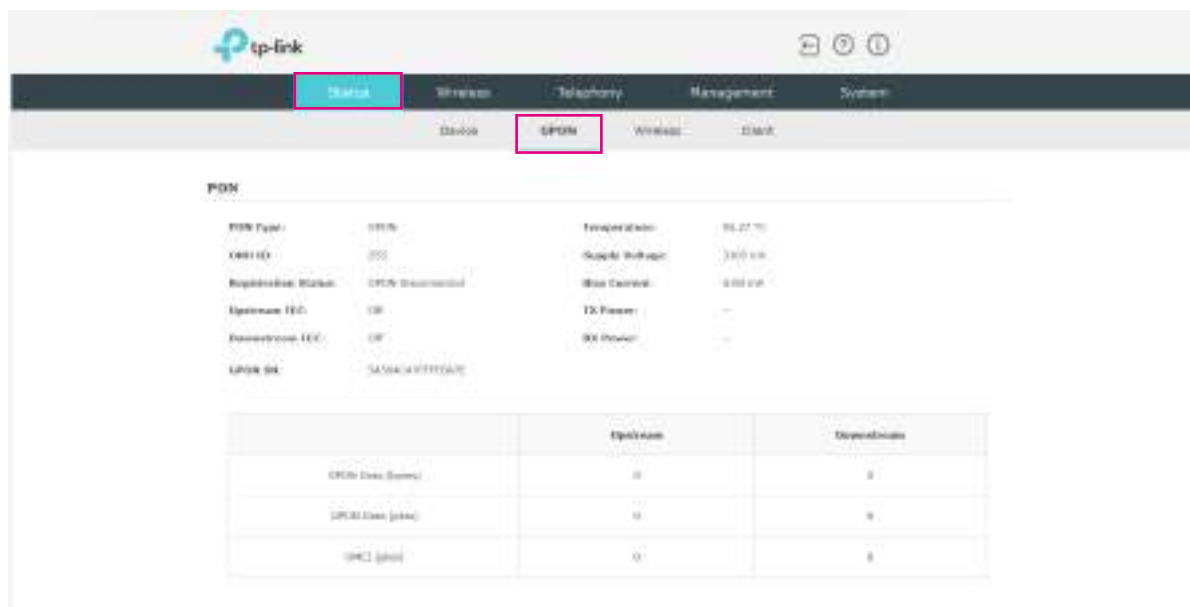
tp-link

Status Wireless Telephony Management System

Device GPON Wireless Client

PON

PON Type: GPON
OMCI ID: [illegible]
Registration Status: GPON Disconnected
Upstream FEC: Off
Downstream FEC: Off
GPON SN: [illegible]

Temperature: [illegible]
Supply Voltage: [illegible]
Bias Current: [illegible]
TX Power: --
RX Power: --

| | Upstream | Downstream |
|---|---|---|
| GPON Data (bytes) | 0 | 0 |
| GPON Data (pkts) | 0 | 0 |
| OMCI (pkts) | 0 | 0 |